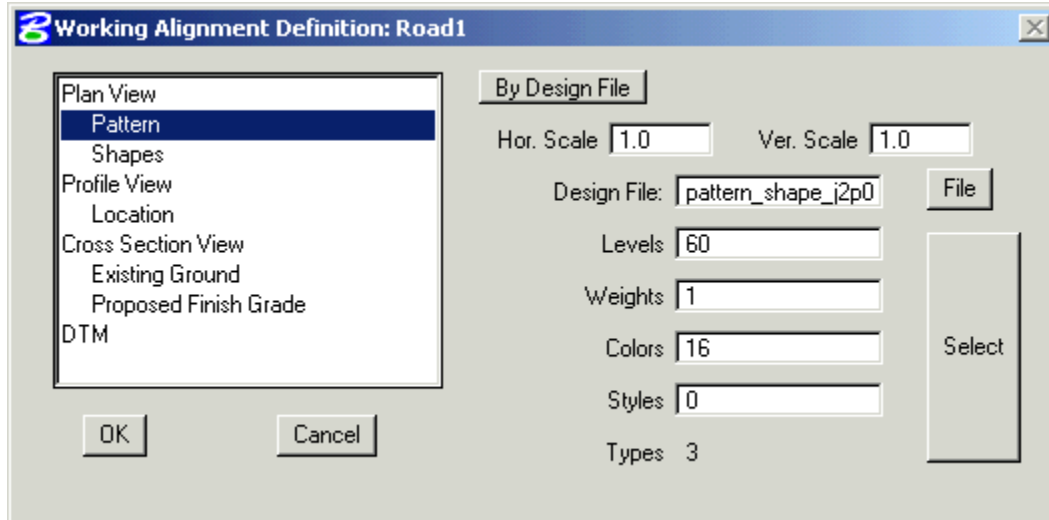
Working Alignment Definition: Road1

Plan View
Pattern
Shapes
Profile View
Location
Cross Section View
Existing Ground
Proposed Finish Grade
DTM

OK
Cancel

By Design File
Hor. Scale 1.0
Ver. Scale 1.0
Design File: pattern_shape_j2p0
File
Levels 60
Weights 1
Colors 16
Styles 0
Types 3
Select